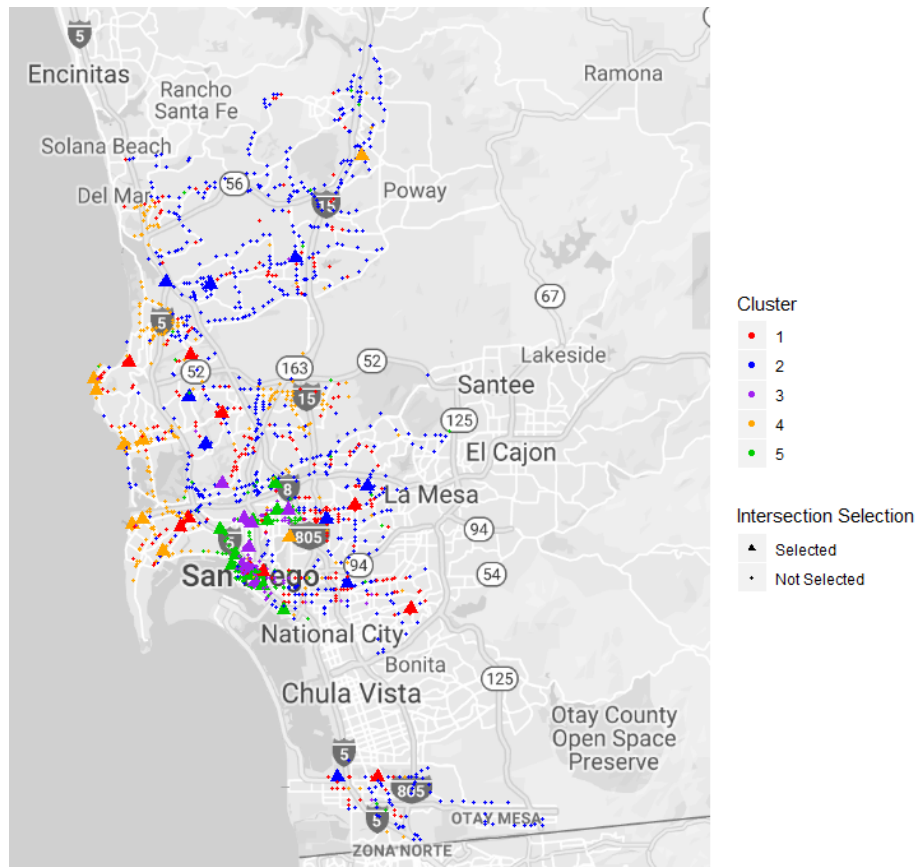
5
Encinitas
Rancho Santa Fe
Ramona
Solana Beach
56
Poway
Del Mar
15
67
5
Lakeside
163
52
52
Santee
15
125
El Cajon
8
La Mesa
805
94
5
94
54
San Diego
National City
Bonita
125
Chula Vista
Otay County Open Space Preserve
5
805
5
OTAY MESA
ZONA NORTE

Cluster
1
2
3
4
5

Intersection Selection
Selected
Not Selected